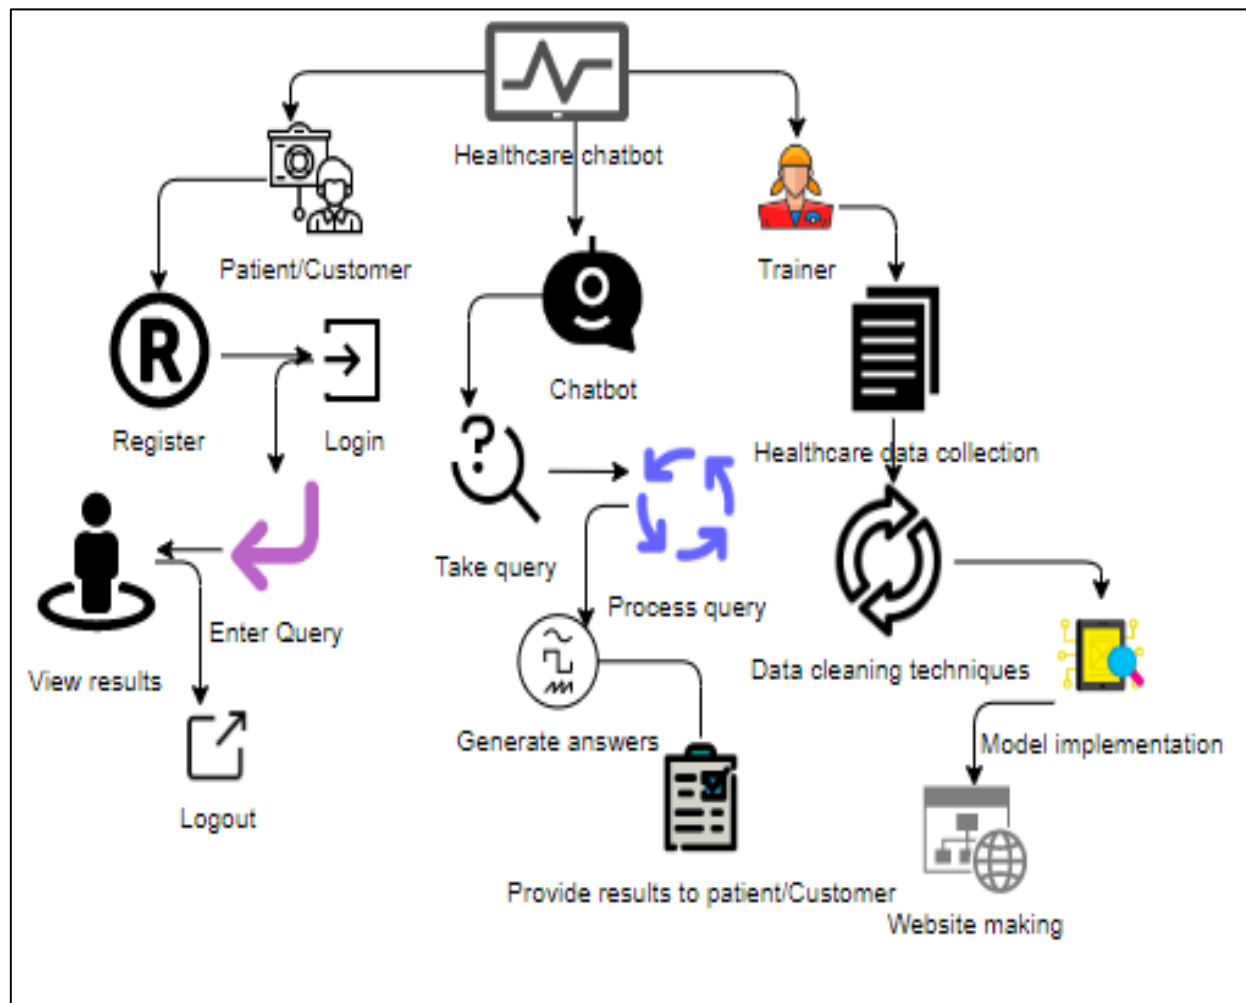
Healthcare chatbot

Patient/Customer

Trainer

Register

Login

Chatbot

View results

Enter Query

Take query

Process query

Healthcare data collection

Data cleaning techniques

Generate answers

Model implementation

Logout

Provide results to patient/Customer

Website making